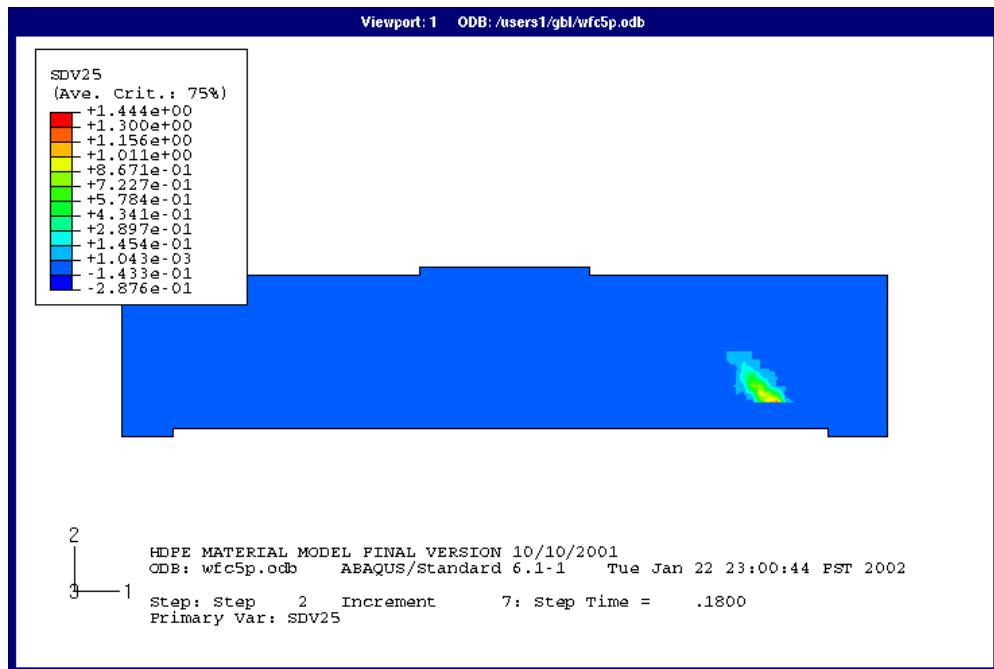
Viewport: 1    ODB: /users1/gbl/wfc5p.odb

SDV25
(Ave. Crit.: 75%)
+1.444e+00
+1.300e+00
+1.156e+00
+1.011e+00
+8.671e-01
+7.227e-01
+5.784e-01
+4.341e-01
+2.897e-01
+1.454e-01
+1.043e-03
-1.433e-01
-2.876e-01

2
3 1

HDPE MATERIAL MODEL FINAL VERSION 10/10/2001
ODB: wfc5p.odb    ABAQUS/Standard 6.1-1    Tue Jan 22 23:00:44 PST 2002

Step: Step    2    Increment    7: Step Time =    .1800
Primary Var: SDV25